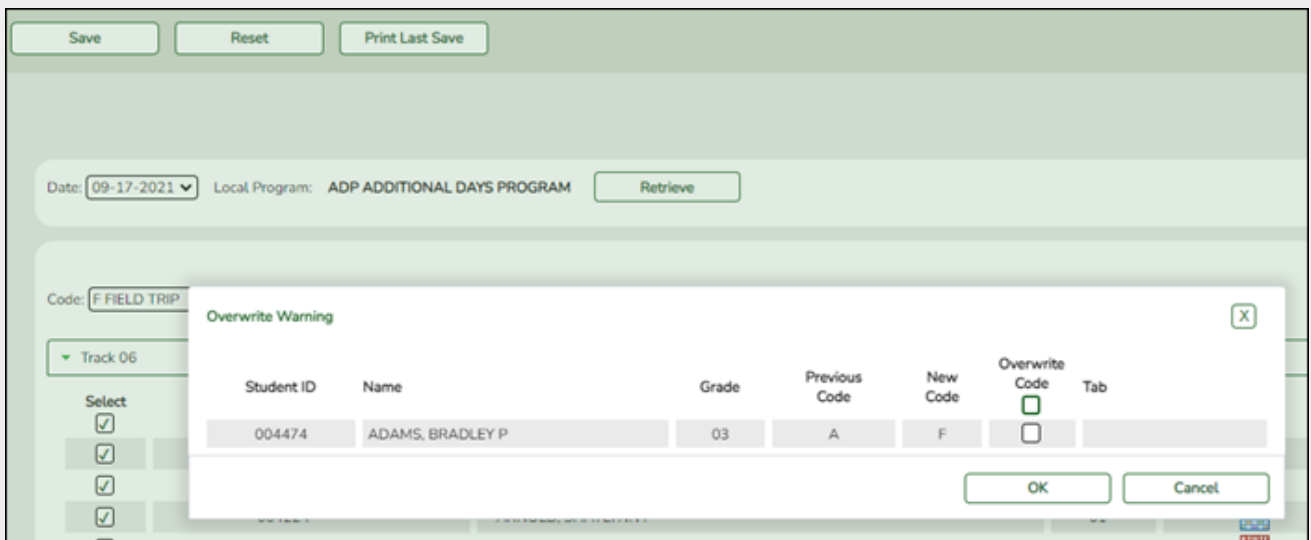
Save Reset Print Last Save

Date: 09-17-2021 Local Program: ADP ADDITIONAL DAYS PROGRAM Retrieve

Code: F FIELD TRIP

Track 06

Select

Overwrite Warning

X

| Student ID | Name | Grade | Previous Code | New Code | Overwrite Code | Tab |
|---|---|---|---|---|---|---|
| 004474 | ADAMS, BRADLEY P | 03 | A | F | | |

OK Cancel